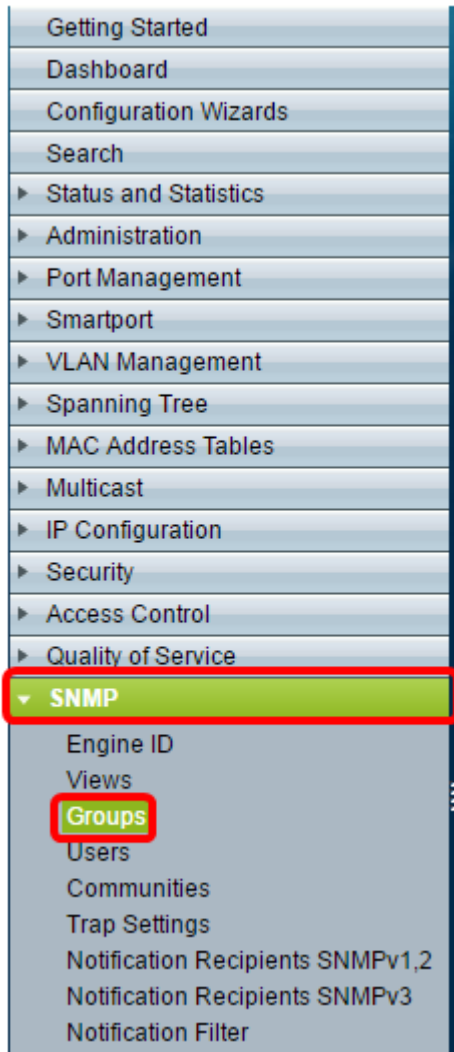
Getting Started
Dashboard
Configuration Wizards
Search
Status and Statistics
Administration
Port Management
Smartport
VLAN Management
Spanning Tree
MAC Address Tables
Multicast
IP Configuration
Security
Access Control
Quality of Service
SNMP
Engine ID
Views
Groups
Users
Communities
Trap Settings
Notification Recipients SNMPv1,2
Notification Recipients SNMPv3
Notification Filter